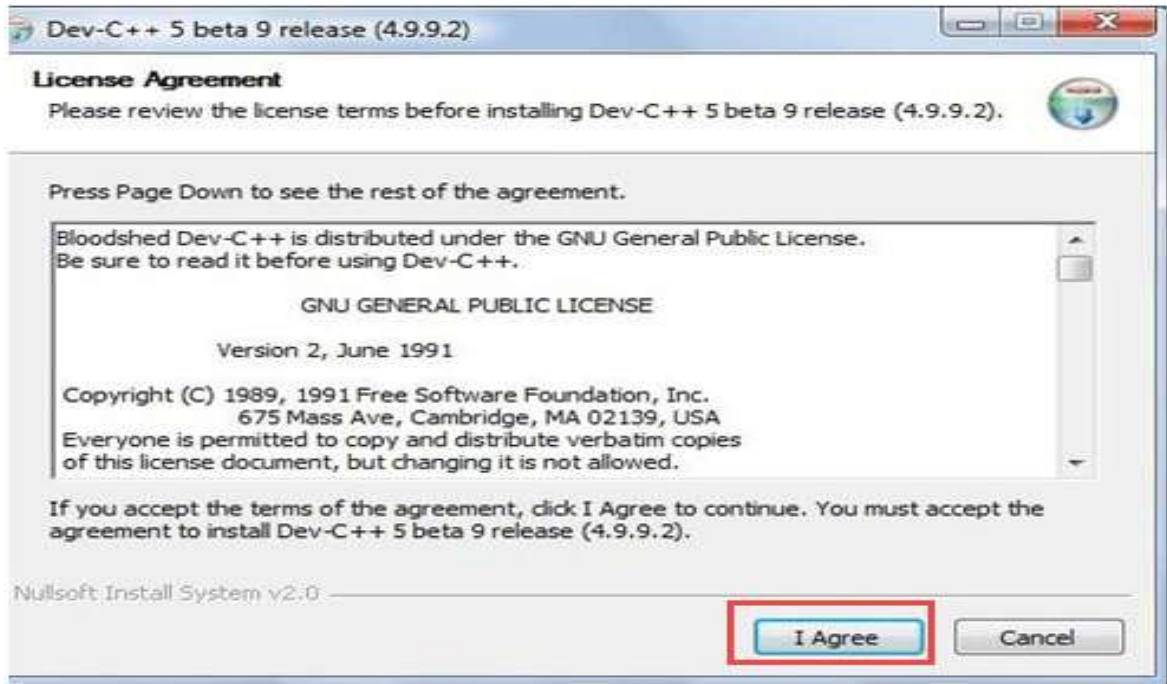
Dev-C++ 5 beta 9 release (4.9.9.2)

License Agreement
Please review the license terms before installing Dev-C++ 5 beta 9 release (4.9.9.2).

Press Page Down to see the rest of the agreement.

Bloodshed Dev-C++ is distributed under the GNU General Public License.
Be sure to read it before using Dev-C++.

GNU GENERAL PUBLIC LICENSE

Version 2, June 1991

Copyright (C) 1989, 1991 Free Software Foundation, Inc.
675 Mass Ave, Cambridge, MA 02139, USA
Everyone is permitted to copy and distribute verbatim copies
of this license document, but changing it is not allowed.

If you accept the terms of the agreement, click I Agree to continue. You must accept the agreement to install Dev-C++ 5 beta 9 release (4.9.9.2).

Nullsoft Install System v2.0

I Agree
Cancel